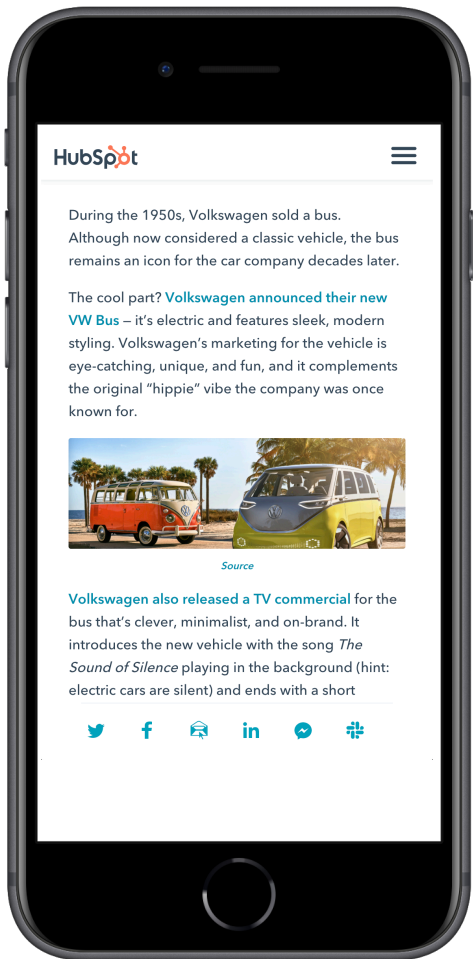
HubSpot

During the 1950s, Volkswagen sold a bus. Although now considered a classic vehicle, the bus remains an icon for the car company decades later.

The cool part? Volkswagen announced their new VW Bus — it's electric and features sleek, modern styling. Volkswagen's marketing for the vehicle is eye-catching, unique, and fun, and it complements the original "hippie" vibe the company was once known for.

Source

Volkswagen also released a TV commercial for the bus that's clever, minimalist, and on-brand. It introduces the new vehicle with the song *The Sound of Silence* playing in the background (hint: electric cars are silent) and ends with a short